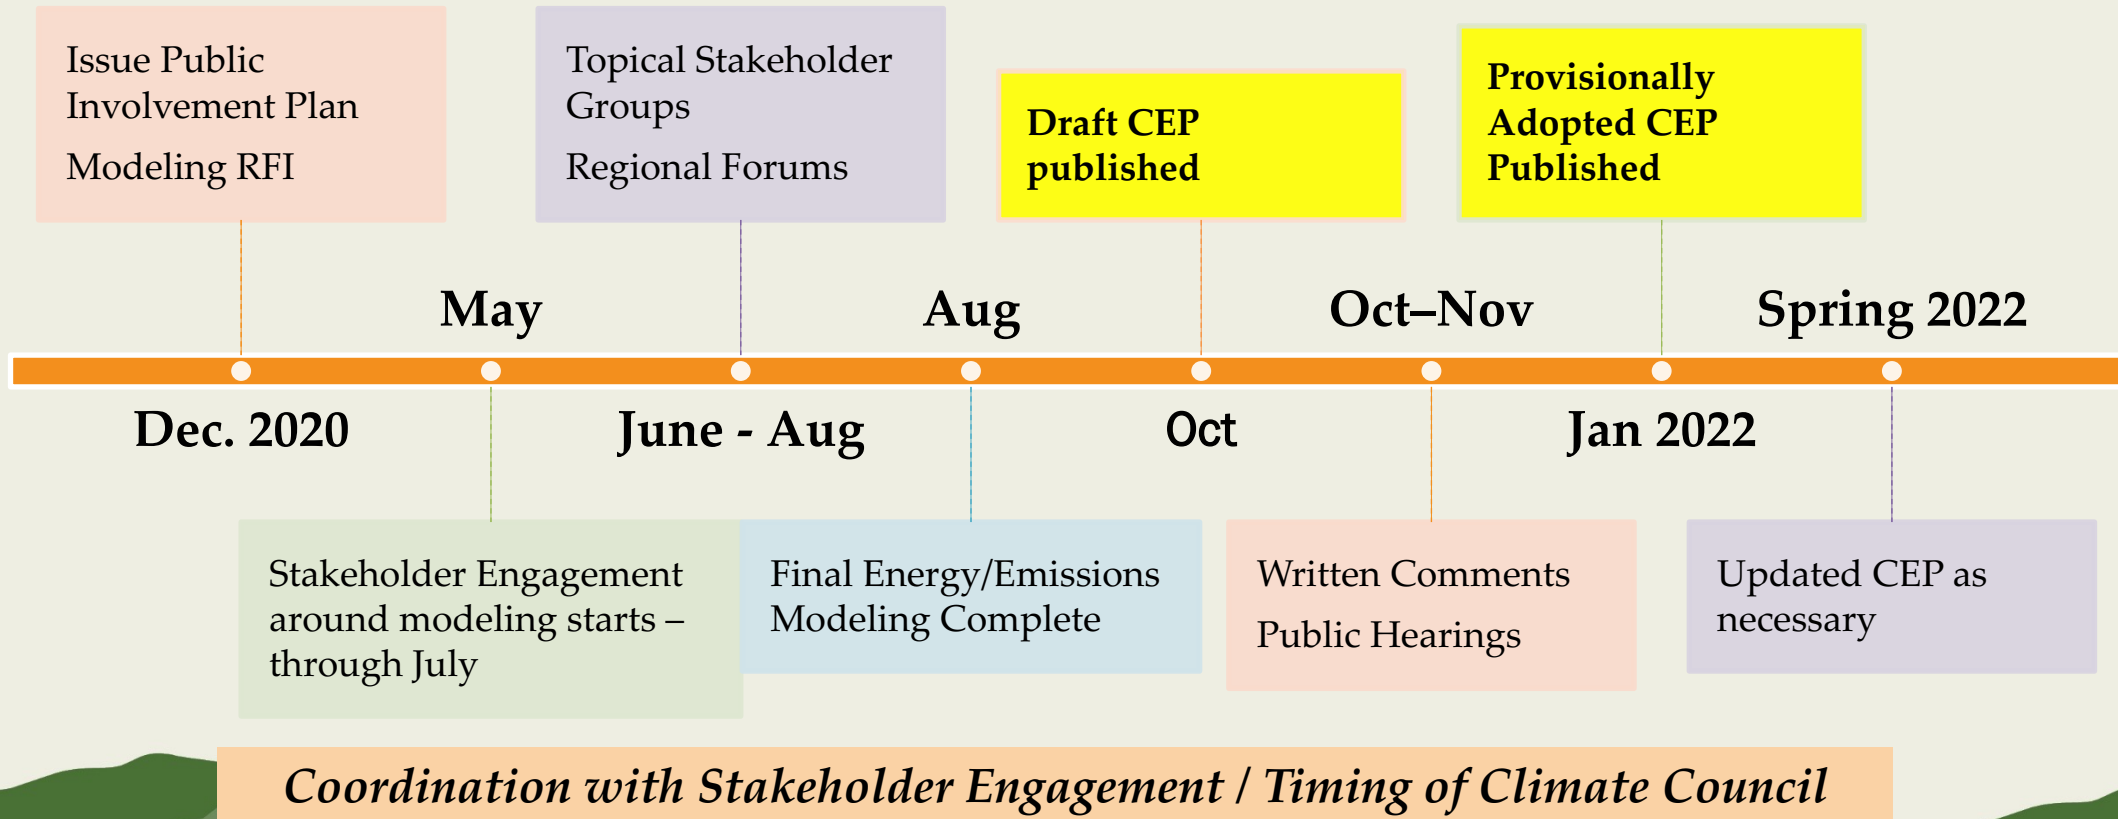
Issue Public Involvement Plan

Modeling RFI

Topical Stakeholder Groups

Regional Forums

Draft CEP published

Provisionally Adopted CEP Published

May

Aug

Oct–Nov

Spring 2022

Dec. 2020

June - Aug

Oct

Jan 2022

Stakeholder Engagement around modeling starts – through July

Final Energy/Emissions Modeling Complete

Written Comments

Public Hearings

Updated CEP as necessary

Coordination with Stakeholder Engagement / Timing of Climate Council